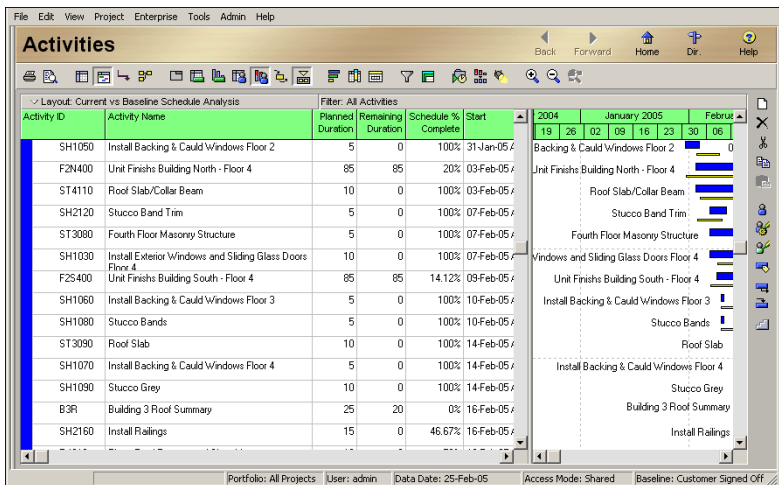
File Edit View Project Enterprise Tools Admin Help

Activities

Back Forward Home Dir. Help

Layout: Current vs Baseline Schedule Analysis

Filter: All Activities

| Activity ID | Activity Name | Planned Duration | Remaining Duration | Schedule % Complete | Start |
|---|---|---|---|---|---|
| SH1050 | Install Backing & Cauld Windows Floor 2 | 5 | 0 | 100% | 31-Jan-05 |
| F2N400 | Unit Finishs Building North - Floor 4 | 85 | 85 | 20% | 03-Feb-05 |
| ST4110 | Roof Slab/Collar Beam | 10 | 0 | 100% | 03-Feb-05 |
| SH2120 | Stucco Band Trim | 5 | 0 | 100% | 07-Feb-05 |
| ST3080 | Fourth Floor Masonry Structure | 5 | 0 | 100% | 07-Feb-05 |
| SH1030 | Install Exterior Windows and Sliding Glass Doors Floor 4 | 10 | 0 | 100% | 07-Feb-05 |
| F2S400 | Unit Finishs Building South - Floor 4 | 85 | 85 | 14.12% | 09-Feb-05 |
| SH1060 | Install Backing & Cauld Windows Floor 3 | 5 | 0 | 100% | 10-Feb-05 |
| SH1080 | Stucco Bands | 5 | 0 | 100% | 10-Feb-05 |
| ST3090 | Roof Slab | 10 | 0 | 100% | 14-Feb-05 |
| SH1070 | Install Backing & Cauld Windows Floor 4 | 5 | 0 | 100% | 14-Feb-05 |
| SH1090 | Stucco Grey | 10 | 0 | 100% | 14-Feb-05 |
| B3R | Building 3 Roof Summary | 25 | 20 | 0% | 16-Feb-05 |
| SH2160 | Install Railings | 15 | 0 | 46.67% | 16-Feb-05 |

2004 January 2005 Februa
19 26 02 09 16 23 30 06

Backing & Cauld Windows Floor 2
Unit Finishs Building North - Floor 4
Roof Slab/Collar Beam
Stucco Band Trim
Fourth Floor Masonry Structure
Windows and Sliding Glass Doors Floor 4
Unit Finishs Building South - Floor 4
Install Backing & Cauld Windows Floor 3
Stucco Bands
Roof Slab
Install Backing & Cauld Windows Floor 4
Stucco Grey
Building 3 Roof Summary
Install Railings

Portfolio: All Projects | User: admin | Data Date: 25-Feb-05 | Access Mode: Shared | Baseline: Customer Signed Off